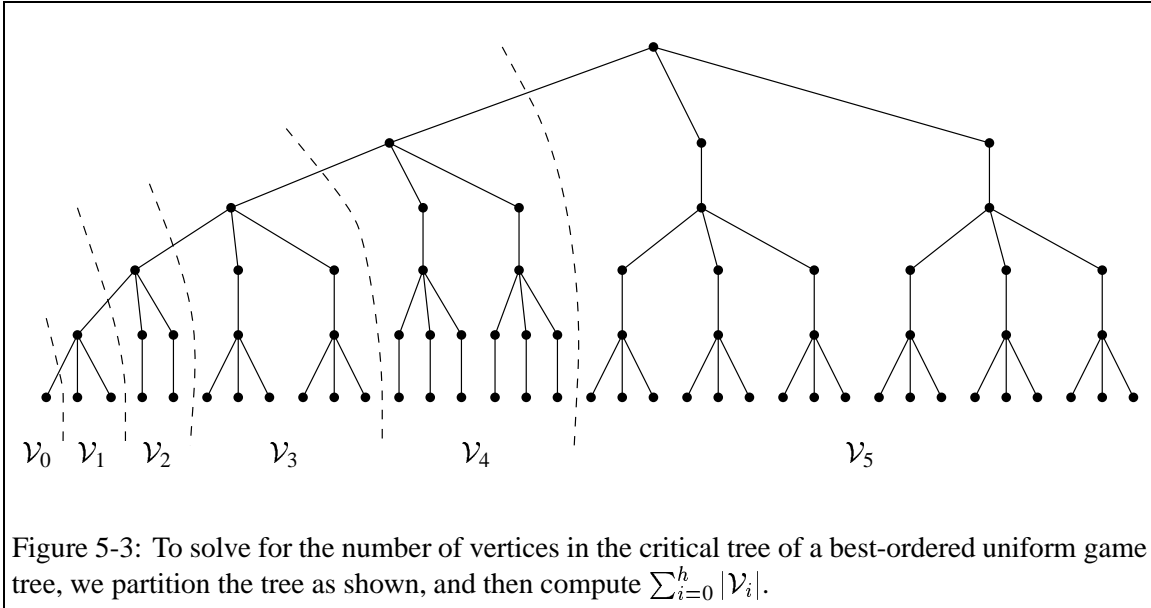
$\mathcal{V}_0$ $\mathcal{V}_1$ $\mathcal{V}_2$ $\mathcal{V}_3$ $\mathcal{V}_4$ $\mathcal{V}_5$

Figure 5-3: To solve for the number of vertices in the critical tree of a best-ordered uniform game tree, we partition the tree as shown, and then compute $\sum_{i=0}^{h} |\mathcal{V}_i|$.